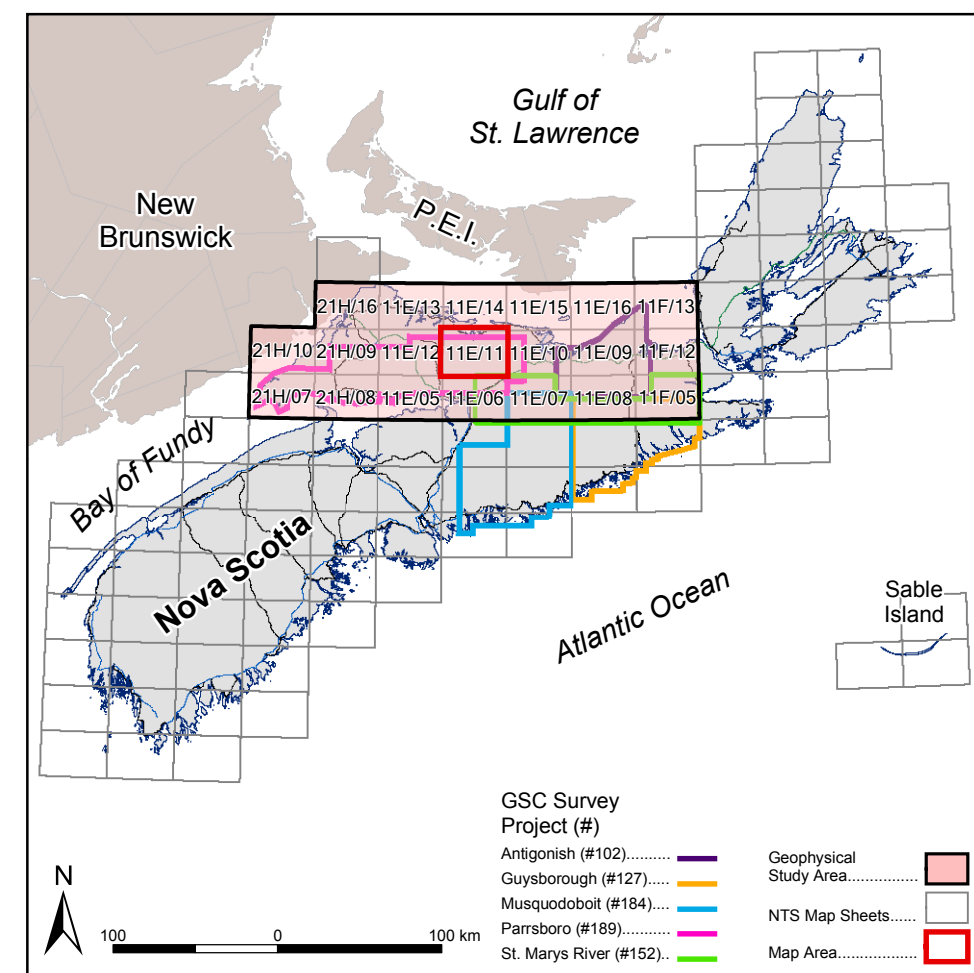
Gulf of St. Lawrence

New Brunswick

P.E.I.

21H/16 11E/13 11E/14 11E/15 11E/16 11F/13
21H/10 21H/09 11E/12 11E/11 11E/10 11E/09 11F/12
21H/07 21H/08 11E/05 11E/06 11E/07 11E/08 11F/05

Bay of Fundy

Nova Scotia

Atlantic Ocean

Sable Island

GSC Survey Project (#)

Antigonish (#102)..........
Guysborough (#127).......
Musquodoboit (#184).......
Parrsboro (#189)...........
St. Marys River (#152)..

Geophysical Study Area................
NTS Map Sheets......
Map Area..................

N

100 0 100 km